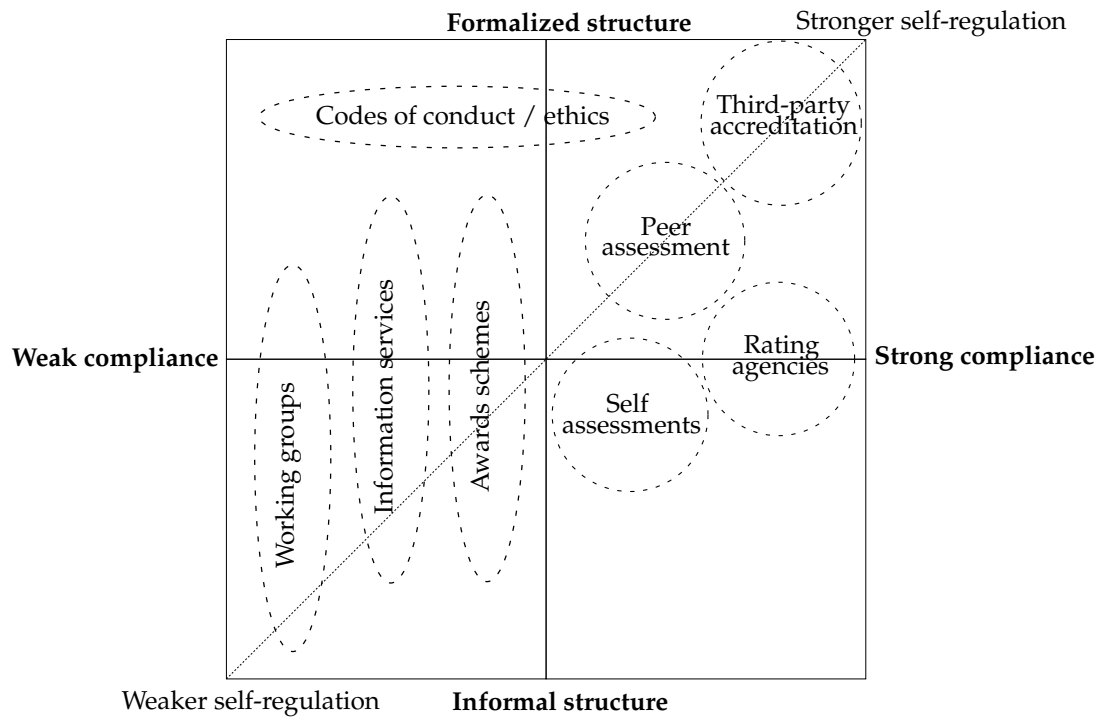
Formalized structure

Stronger self-regulation

Codes of conduct / ethics

Third-party accreditation

Peer assessment

Working groups

Information services

Awards schemes

Weak compliance

Strong compliance

Rating agencies

Self assessments

Weaker self-regulation

Informal structure